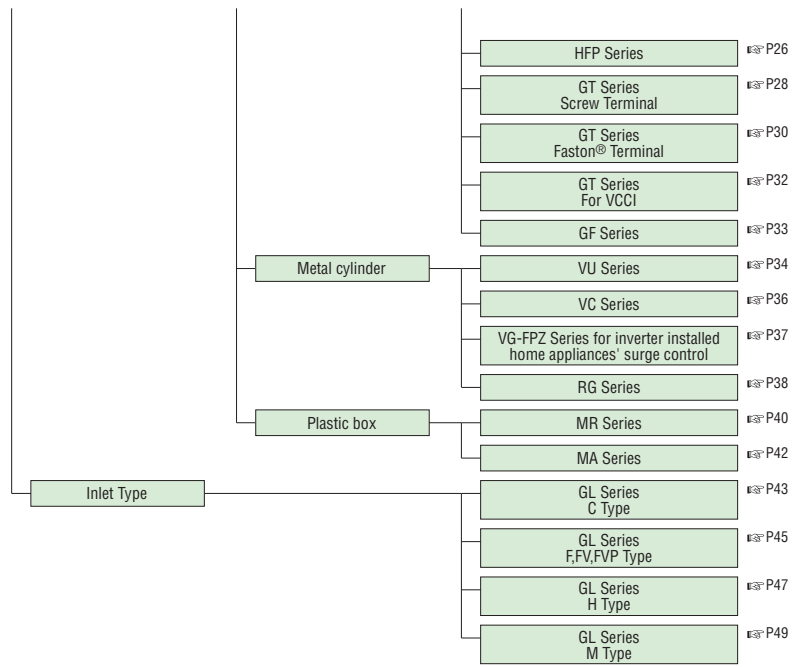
HFP Series ☞P26

GT Series
Screw Terminal ☞P28

GT Series
Faston® Terminal ☞P30

GT Series
For VCCI ☞P32

GF Series ☞P33

Metal cylinder

VU Series ☞P34

VC Series ☞P36

VG-FPZ Series for inverter installed home appliances' surge control ☞P37

RG Series ☞P38

Plastic box

MR Series ☞P40

MA Series ☞P42

Inlet Type

GL Series
C Type ☞P43

GL Series
F,FV,FVP Type ☞P45

GL Series
H Type ☞P47

GL Series
M Type ☞P49